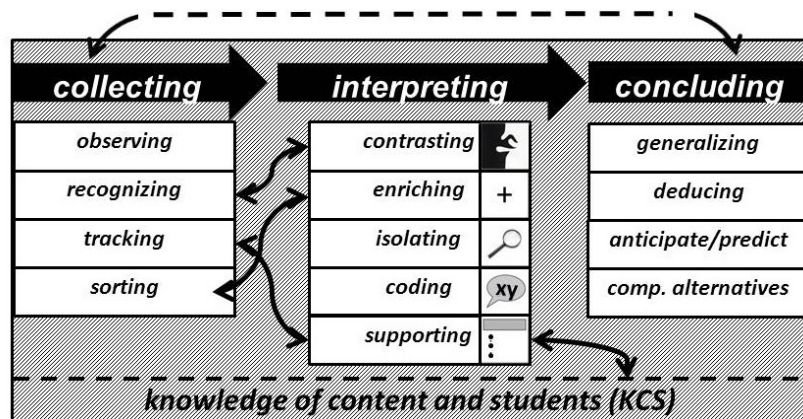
collecting

observing
recognizing
tracking
sorting

interpreting

contrasting
enriching +
isolating
coding xy
supporting

concluding

generalizing
deducing
anticipate/predict
comp. alternatives

knowledge of content and students (KCS)